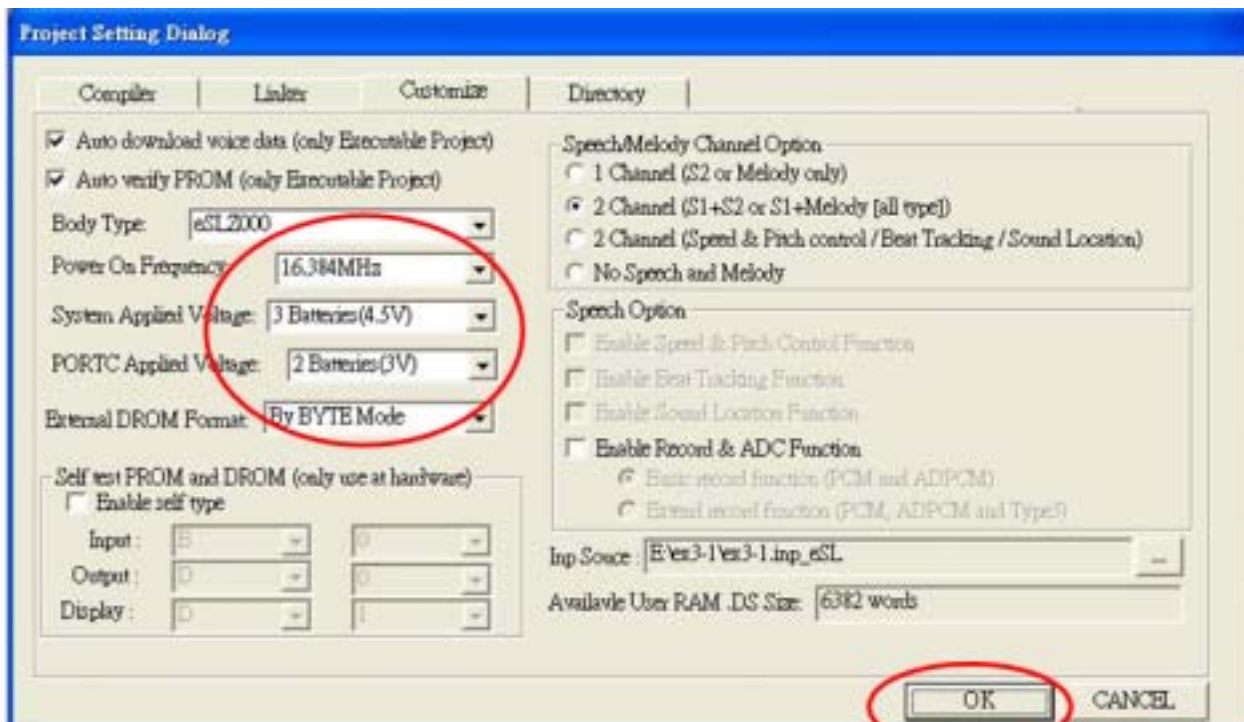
Project Setting Dialog

Compiler | Linker | Customize | Directory

☑ Auto download voice data (only Executable Project)
☑ Auto verify PROM (only Executable Project)

Body Type: eSL2000
Power On Frequency: 16.384MHz
System Applied Voltage: 3 Batteries(4.5V)
PORTC Applied Voltage: 2 Batteries(3V)
External DROM Format: By BYTE Mode

Self test PROM and DROM (only use at hardware)
☐ Enable self type
Input : B 0
Output : D 0
Display : D 1

Speech/Melody Channel Option
○ 1 Channel (S2 or Melody only)
◉ 2 Channel (S1+S2 or S1+Melody [all type])
○ 2 Channel (Speed & Pitch control / Beat Tracking / Sound Location)
○ No Speech and Melody

Speech Option
☐ Enable Speed & Pitch Control Function
☐ Enable Beat Tracking Function
☐ Enable Sound Location Function
☐ Enable Record & ADC Function
◉ Basic record function (PCM and ADPCM)
○ Extend record function (PCM, ADPCM and Type5)

Inp Souce : E:\ex3-1\ex3-1.inp_eSL ...
Availavle User RAM .DS Size: 6382 words

OK CANCEL